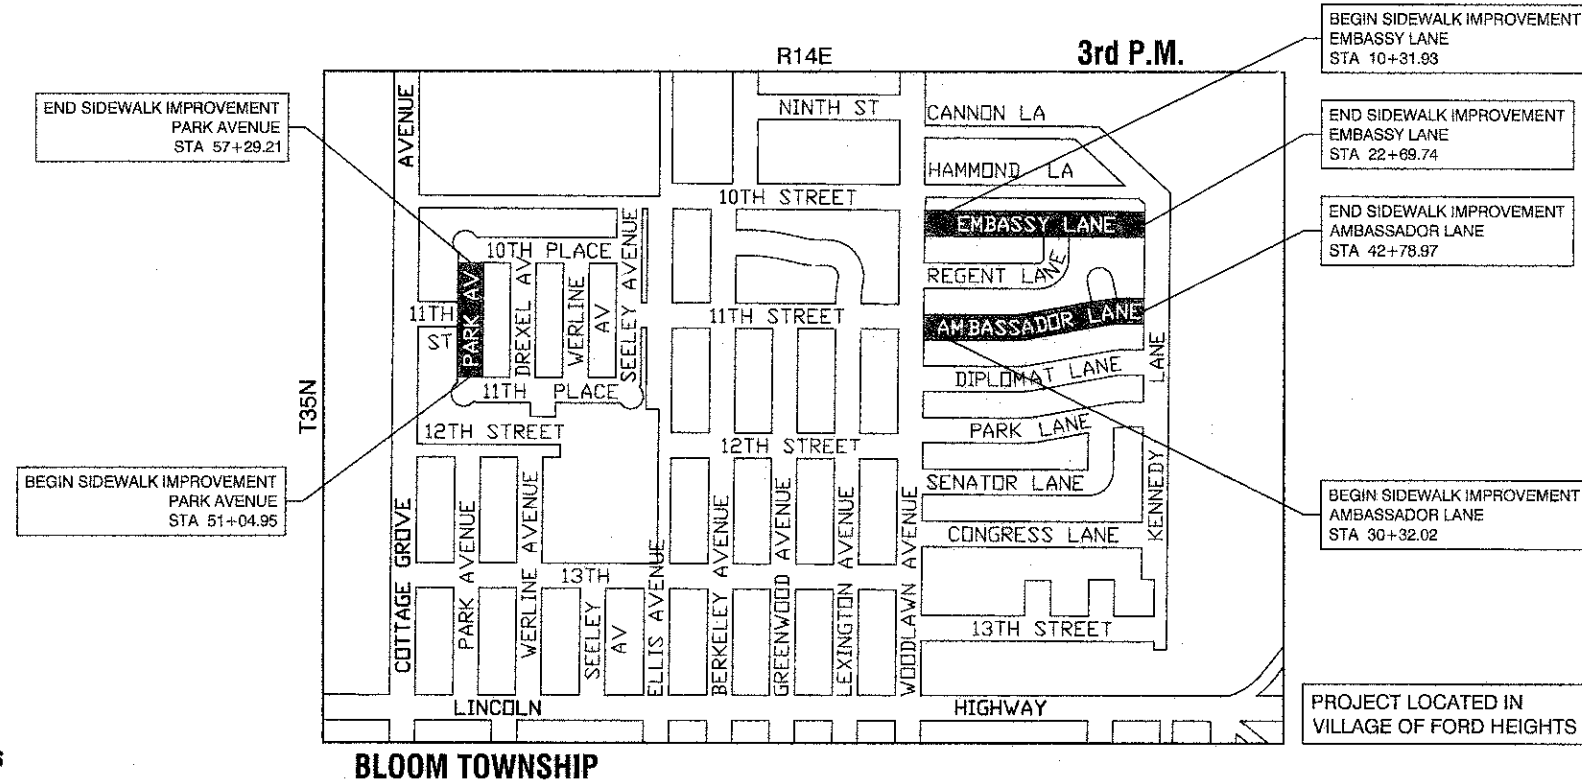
R14E

3rd P.M.

BEGIN SIDEWALK IMPROVEMENT
EMBASSY LANE
STA 10+31.93

END SIDEWALK IMPROVEMENT
PARK AVENUE
STA 57+29.21

END SIDEWALK IMPROVEMENT
EMBASSY LANE
STA 22+69.74

END SIDEWALK IMPROVEMENT
AMBASSADOR LANE
STA 42+78.97

BEGIN SIDEWALK IMPROVEMENT
PARK AVENUE
STA 51+04.95

BEGIN SIDEWALK IMPROVEMENT
AMBASSADOR LANE
STA 30+32.02

AVENUE
NINTH ST
CANNON LA
HAMMOND LA
10TH STREET
EMBASSY LANE
10TH PLACE
SEELEY AVENUE
REGENT LANE
PARK AV
DREXEL AV
WERLINE AV
11TH ST
11TH STREET
AMBASSADOR LANE
11TH PLACE
DIPLOMAT LANE
LANE
T35N
12TH STREET
12TH STREET
PARK LANE
SENATOR LANE
KENNEDY
CONGRESS LANE
GROVE
PARK AVENUE
WERLINE AVENUE
13TH
SEELEY AV
ELLIS AVENUE
BERKELEY AVENUE
GREENWOOD AVENUE
LEXINGTON AVENUE
WOODLAWN AVENUE
COTTAGE
13TH STREET
LINCOLN
HIGHWAY

PROJECT LOCATED IN
VILLAGE OF FORD HEIGHTS

BLOOM TOWNSHIP